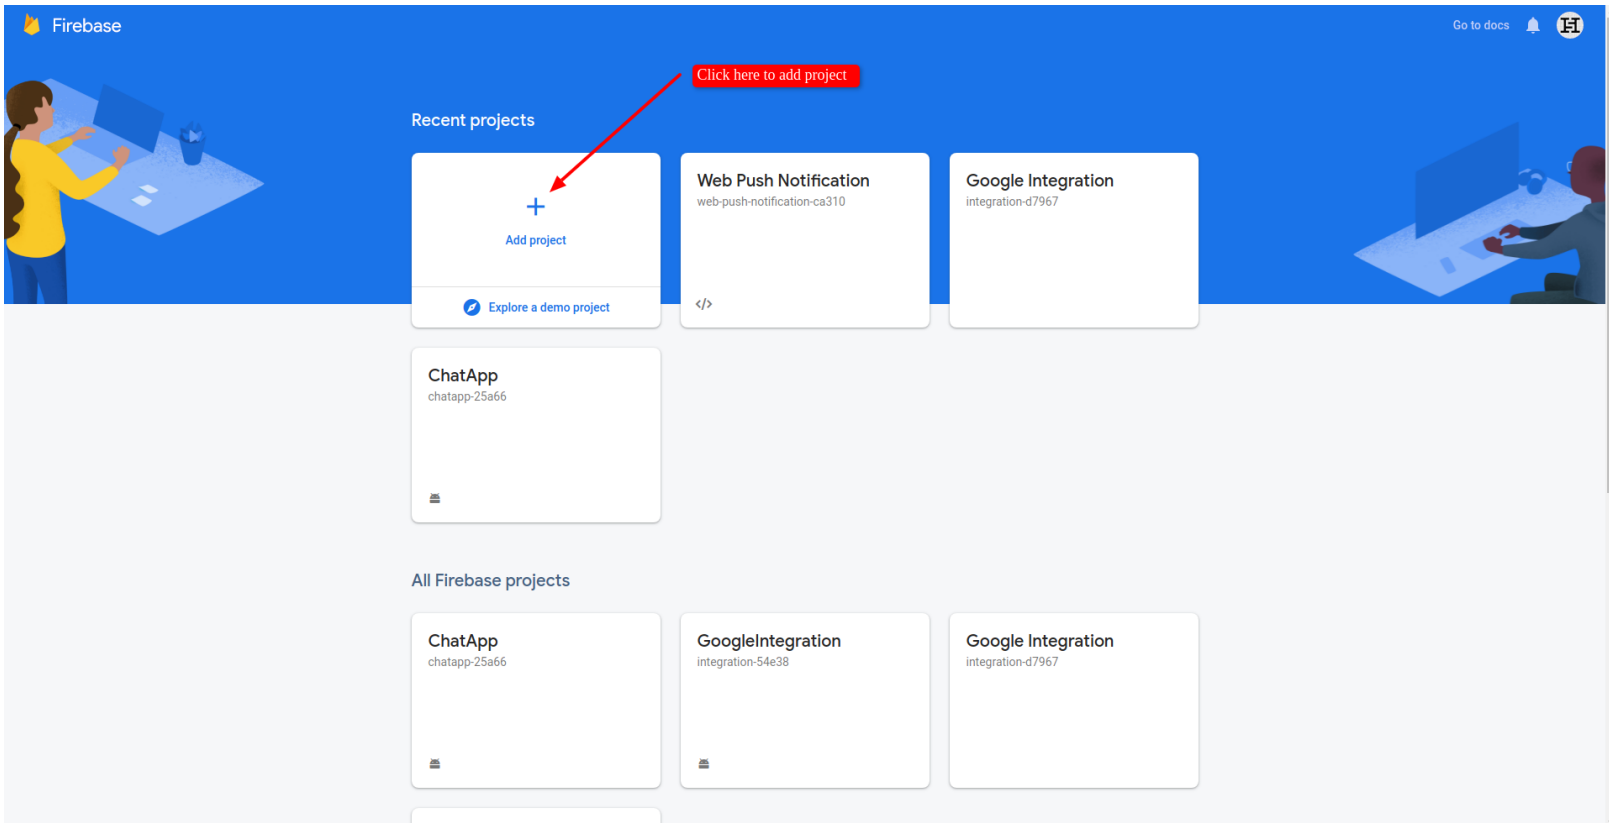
Firebase

Go to docs

Click here to add project

Recent projects

+
Add project

Explore a demo project

Web Push Notification
web-push-notification-ca310

</>

Google Integration
integration-d7967

ChatApp
chatapp-25a66

All Firebase projects

ChatApp
chatapp-25a66

GoogleIntegration
integration-54e38

Google Integration
integration-d7967